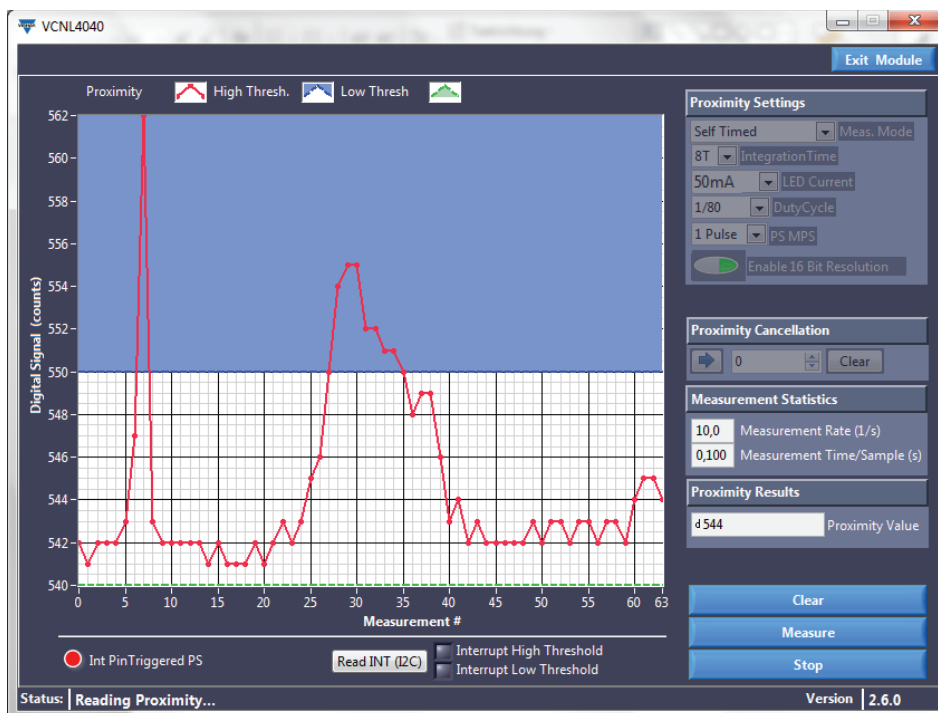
VCNL4040

Exit Module

Proximity High Thresh. Low Thresh

562
560
558
556
554
552
550
548
546
544
542
540

Digital Signal (counts)

0 5 10 15 20 25 30 35 40 45 50 55 60 63
Measurement #

Int PinTriggered PS

Read INT (I2C)

Interrupt High Threshold
Interrupt Low Threshold

Proximity Settings
Self Timed Meas. Mode
8T IntegrationTime
50mA LED Current
1/80 DutyCycle
1 Pulse PS MPS
Enable 16 Bit Resolution

Proximity Cancellation
0 Clear

Measurement Statistics
10,0 Measurement Rate (1/s)
0,100 Measurement Time/Sample (s)

Proximity Results
d 544 Proximity Value

Clear
Measure
Stop

Status: Reading Proximity...

Version 2.6.0